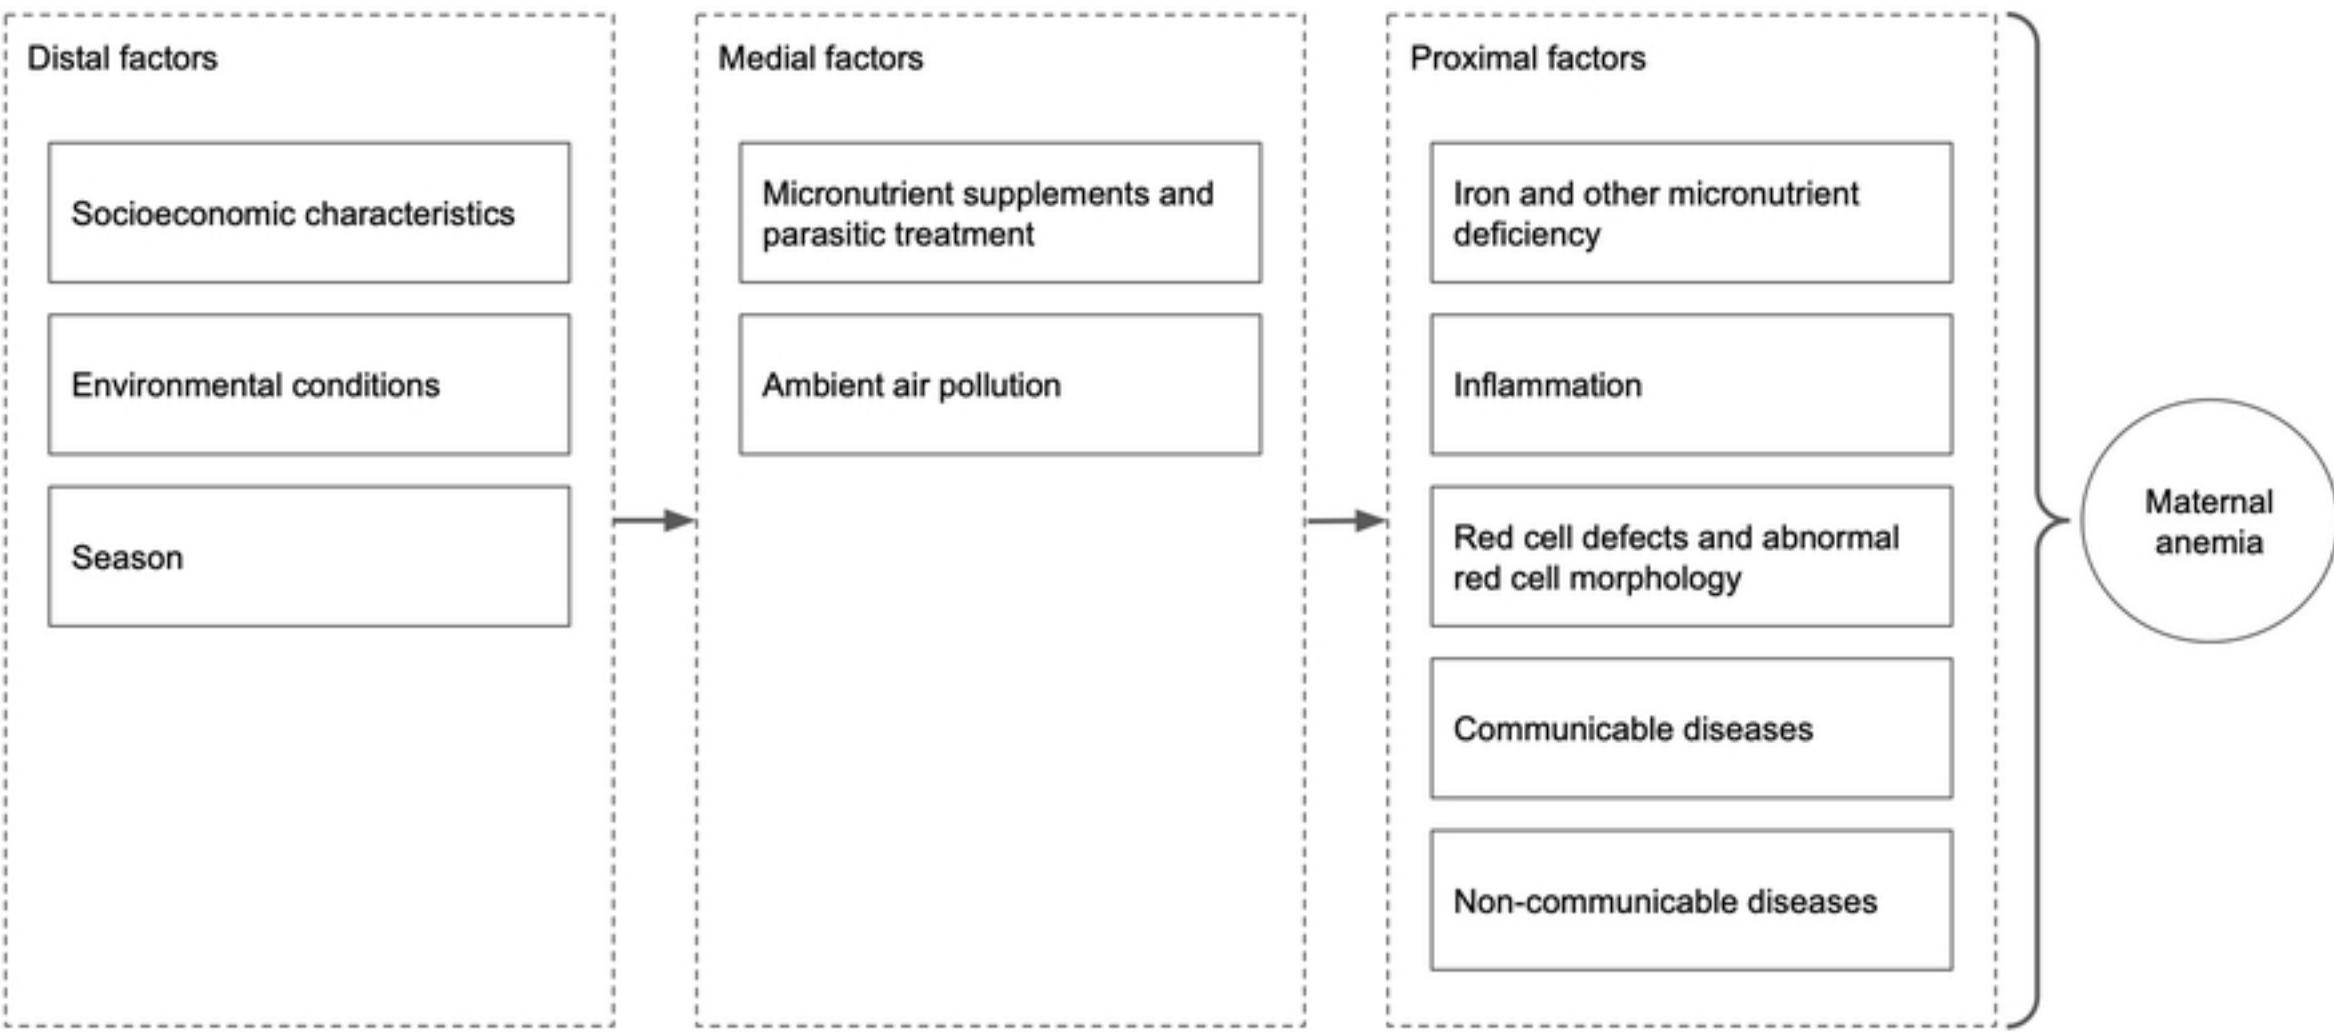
Distal factors

Socioeconomic characteristics

Environmental conditions

Season

Medial factors

Micronutrient supplements and parasitic treatment

Ambient air pollution

Proximal factors

Iron and other micronutrient deficiency

Inflammation

Red cell defects and abnormal red cell morphology

Communicable diseases

Non-communicable diseases

Maternal anemia